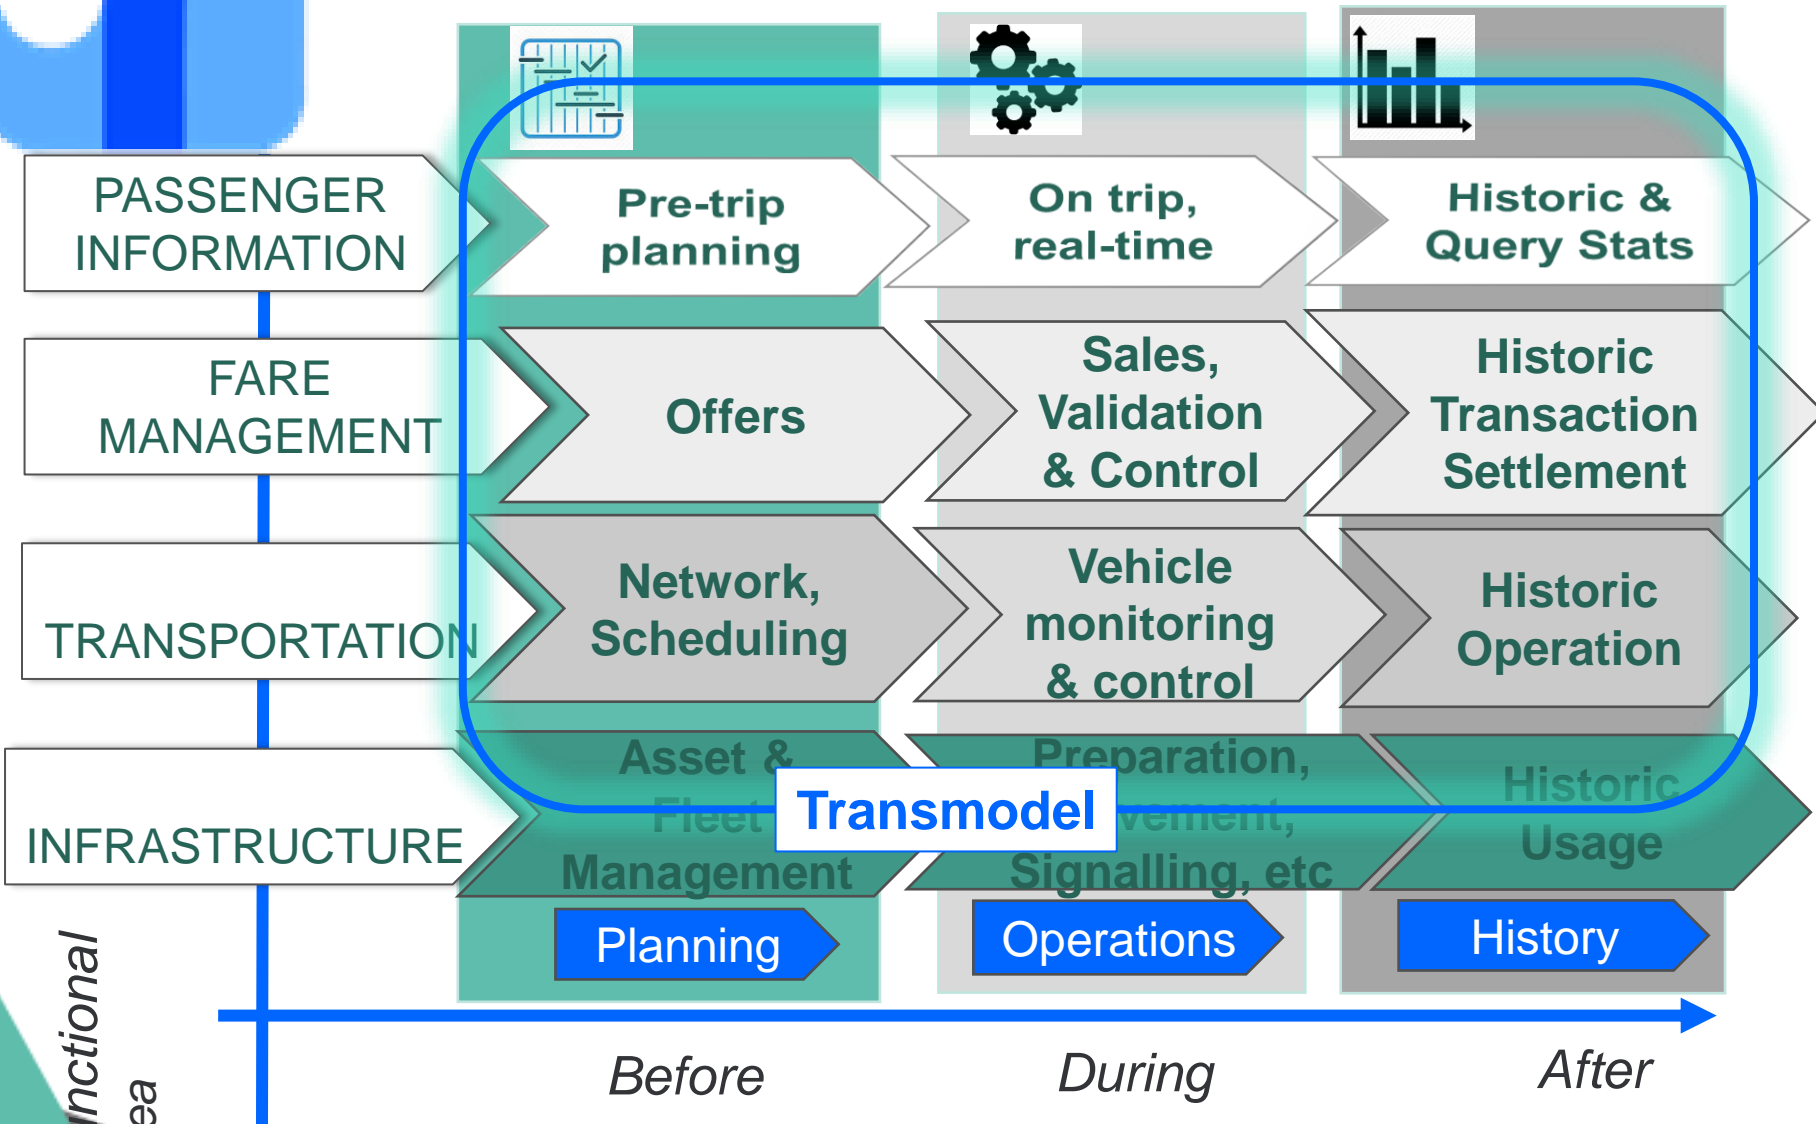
PASSENGER INFORMATION

Pre-trip planning

On trip, real-time

Historic & Query Stats

FARE MANAGEMENT

Offers

Sales, Validation & Control

Historic Transaction Settlement

TRANSPORTATION

Network, Scheduling

Vehicle monitoring & control

Historic Operation

INFRASTRUCTURE

Asset & Fleet Management

Preparation, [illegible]vement, Signalling, etc

Historic Usage

Transmodel

Planning

Operations

History

nctional
ea

Before

During

After